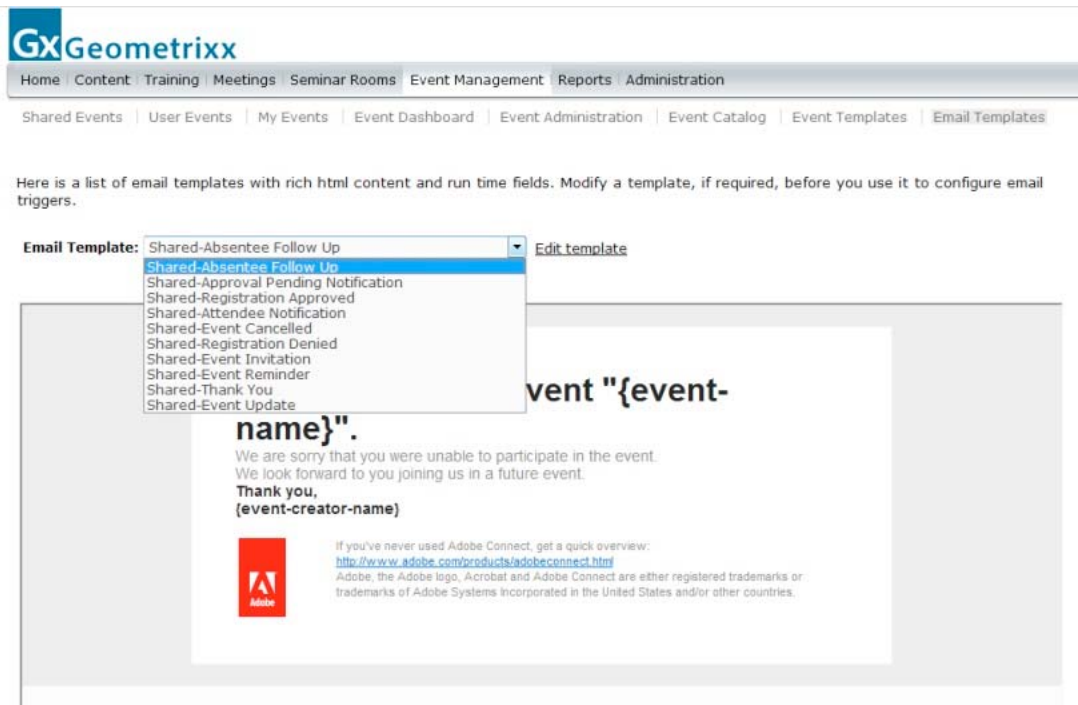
Gx Geometrixx

Home | Content | Training | Meetings | Seminar Rooms | Event Management | Reports | Administration

Shared Events | User Events | My Events | Event Dashboard | Event Administration | Event Catalog | Event Templates | Email Templates

Here is a list of email templates with rich html content and run time fields. Modify a template, if required, before you use it to configure email triggers.

Email Template: Shared-Absentee Follow Up Edit template

Shared-Absentee Follow Up
Shared-Approval Pending Notification
Shared-Registration Approved
Shared-Attendee Notification
Shared-Event Cancelled
Shared-Registration Denied
Shared-Event Invitation
Shared-Event Reminder
Shared-Thank You
Shared-Event Update

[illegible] vent "{event-name}".

We are sorry that you were unable to participate in the event.
We look forward to you joining us in a future event.
Thank you,
{event-creator-name}

Adobe

If you've never used Adobe Connect, get a quick overview:
http://www.adobe.com/products/adobeconnect.html
Adobe, the Adobe logo, Acrobat and Adobe Connect are either registered trademarks or trademarks of Adobe Systems Incorporated in the United States and/or other countries.